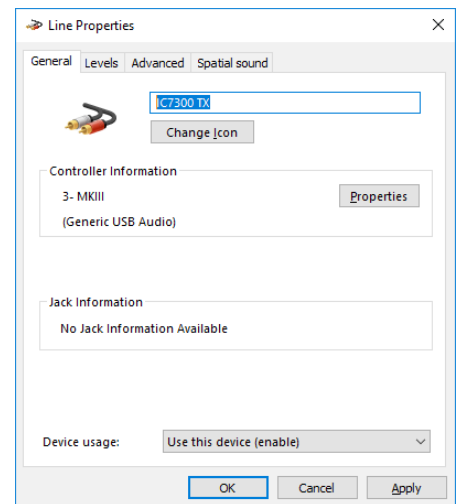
Line Properties

×

General Levels Advanced Spatial sound

IC7300 TX

Change Icon

Controller Information

3- MKIII

(Generic USB Audio)

Properties

Jack Information

No Jack Information Available

Device usage: Use this device (enable)

OK Cancel Apply